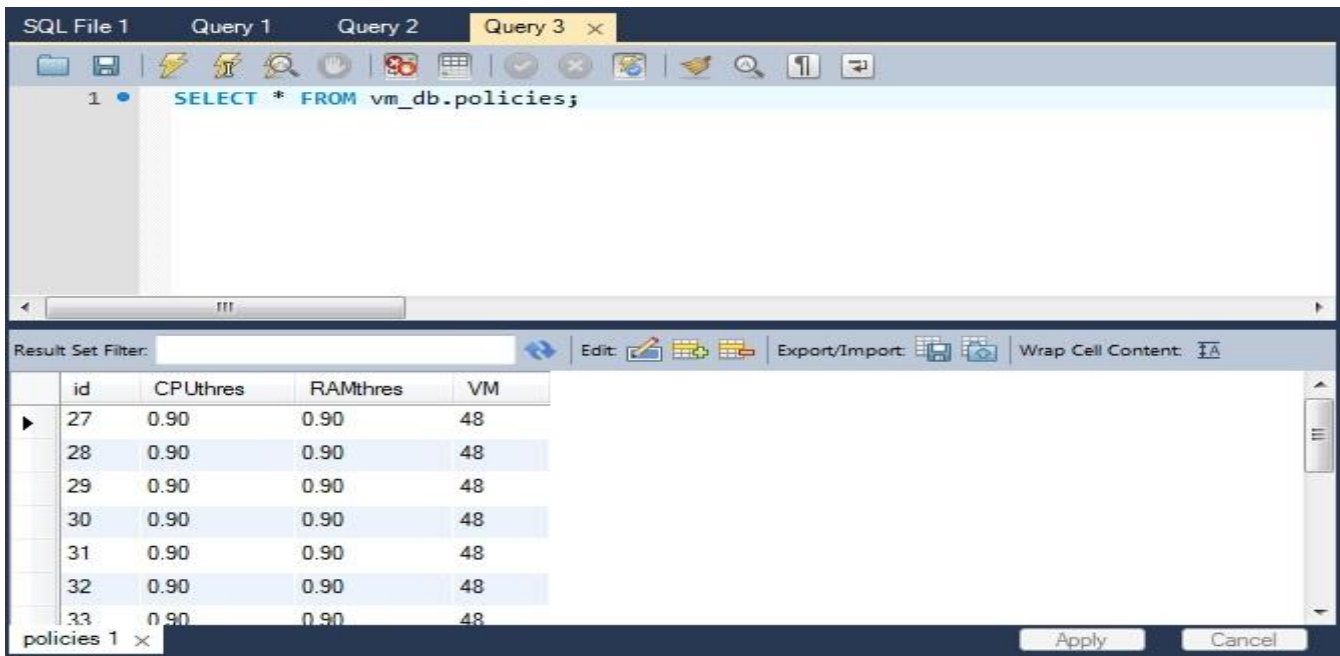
SQL File 1 Query 1 Query 2 Query 3 ×

1 SELECT * FROM vm_db.policies;

Result Set Filter: Edit: Export/Import: Wrap Cell Content:

| id | CPUthres | RAMthres | VM |
|---|---|---|---|
| 27 | 0.90 | 0.90 | 48 |
| 28 | 0.90 | 0.90 | 48 |
| 29 | 0.90 | 0.90 | 48 |
| 30 | 0.90 | 0.90 | 48 |
| 31 | 0.90 | 0.90 | 48 |
| 32 | 0.90 | 0.90 | 48 |
| 33 | 0.90 | 0.90 | 48 |

policies 1 ×

Apply Cancel